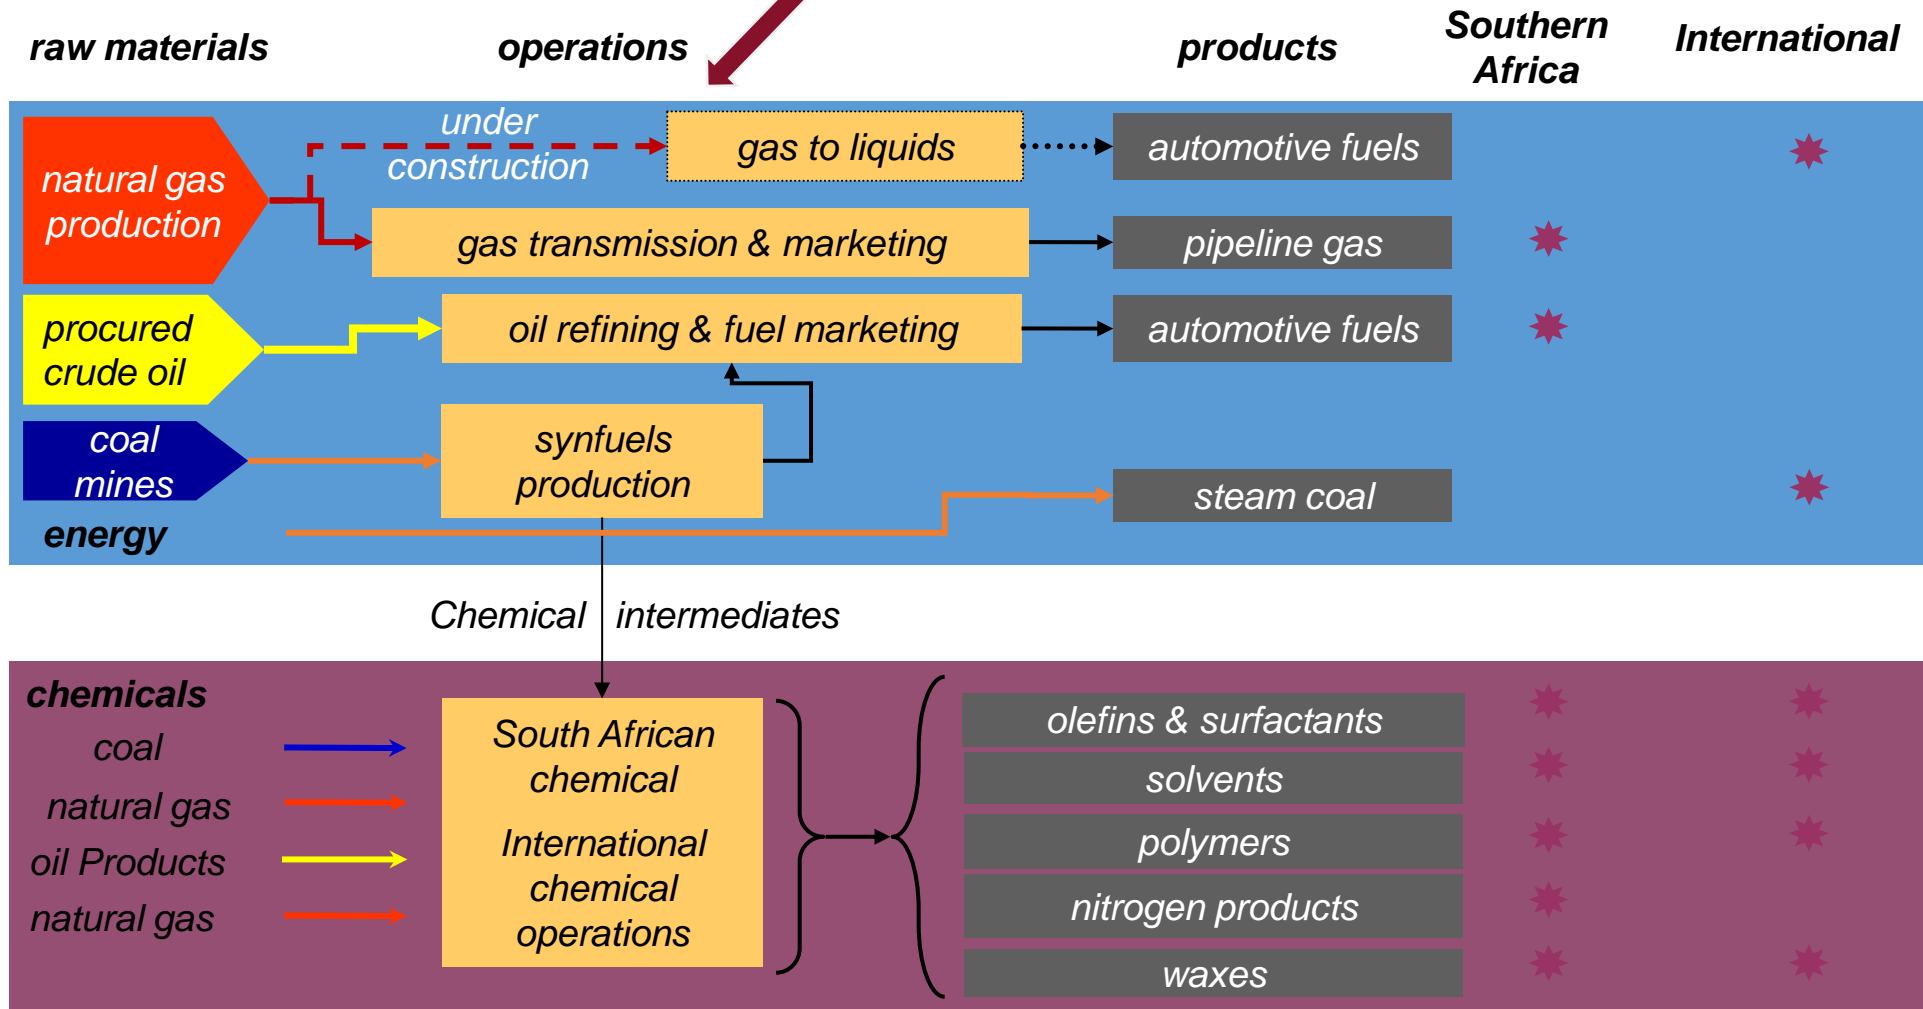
raw materials

operations

products

Southern Africa

International

natural gas production

under construction

gas to liquids

automotive fuels

gas transmission & marketing

pipeline gas

procured crude oil

oil refining & fuel marketing

automotive fuels

coal mines

synfuels production

steam coal

energy

Chemical intermediates

chemicals

coal

natural gas

oil Products

natural gas

South African chemical

International chemical operations

olefins & surfactants

solvents

polymers

nitrogen products

waxes